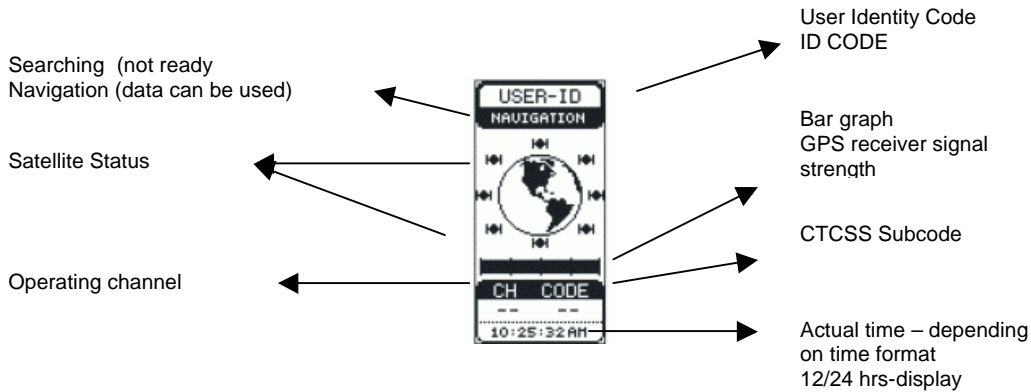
User Identity Code
ID CODE

Searching (not ready
Navigation (data can be used)

USER-ID
NAVIGATION

Bar graph
GPS receiver signal strength

Satellite Status

CTCSS Subcode

Operating channel

CH CODE
-- --
10:25:32AM

Actual time – depending on time format
12/24 hrs-display